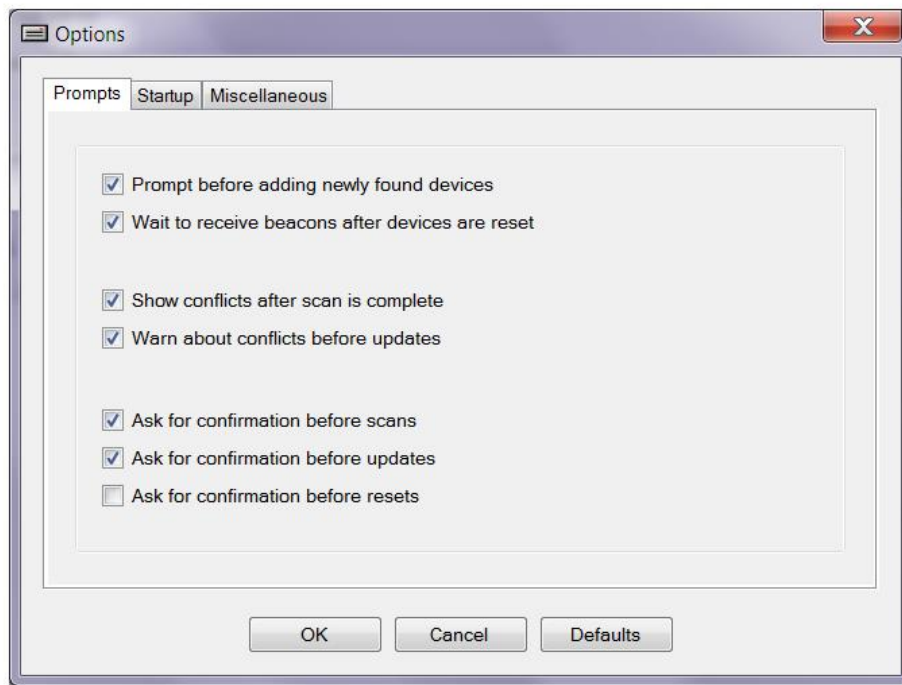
Options

Prompts | Startup | Miscellaneous

Prompt before adding newly found devices

Wait to receive beacons after devices are reset

Show conflicts after scan is complete

Warn about conflicts before updates

Ask for confirmation before scans

Ask for confirmation before updates

Ask for confirmation before resets

OK Cancel Defaults